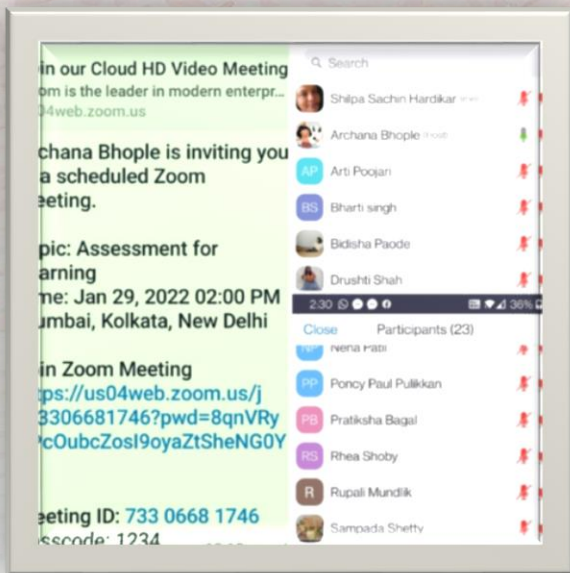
in our Cloud HD Video Meeting
om is the leader in modern enterpr...
04web.zoom.us

chana Bhople is inviting you
a scheduled Zoom
eeting.

pic: Assessment for
arning
me: Jan 29, 2022 02:00 PM
umbai, Kolkata, New Delhi

in Zoom Meeting
tps://us04web.zoom.us/j
3306681746?pwd=8qnVRy
cOubcZosI9oyaZtSheNG0Y

eeting ID: 733 0668 1746
sscode: 1234

Search
Shilpa Sachin Hardikar
Archana Bhople (Host)
AP Arti Poojari
BS Bharti singh
Bidisha Paode
Drushti Shah
2:30 36%
Close Participants (23)
Neha Patil
PP Poncy Paul Pulikkan
PB Pratiksha Bagal
RS Rhea Shoby
R Rupali Mundlik
Sampada Shetty